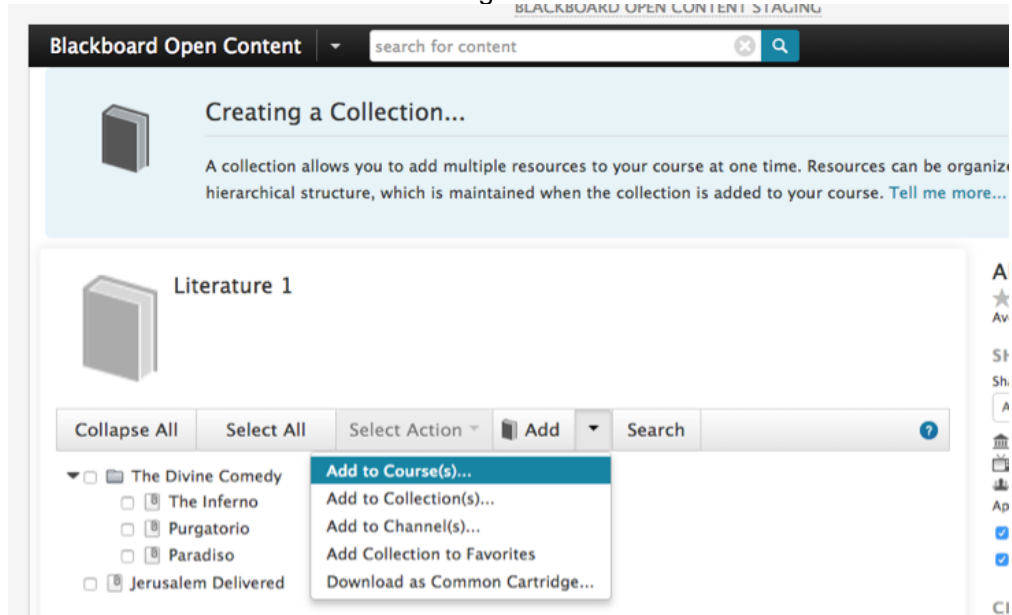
BLACKBOARD OPEN CONTENT STAGING

Blackboard Open Content

search for content

Creating a Collection...

A collection allows you to add multiple resources to your course at one time. Resources can be organiz hierarchical structure, which is maintained when the collection is added to your course. Tell me more...

Literature 1

Collapse All | Select All | Select Action | Add | Search

The Divine Comedy
The Inferno
Purgatorio
Paradiso
Jerusalem Delivered

Add to Course(s)...
Add to Collection(s)...
Add to Channel(s)...
Add Collection to Favorites
Download as Common Cartridge...

Al
Av
Sh
Sha
A
Ap
Cl